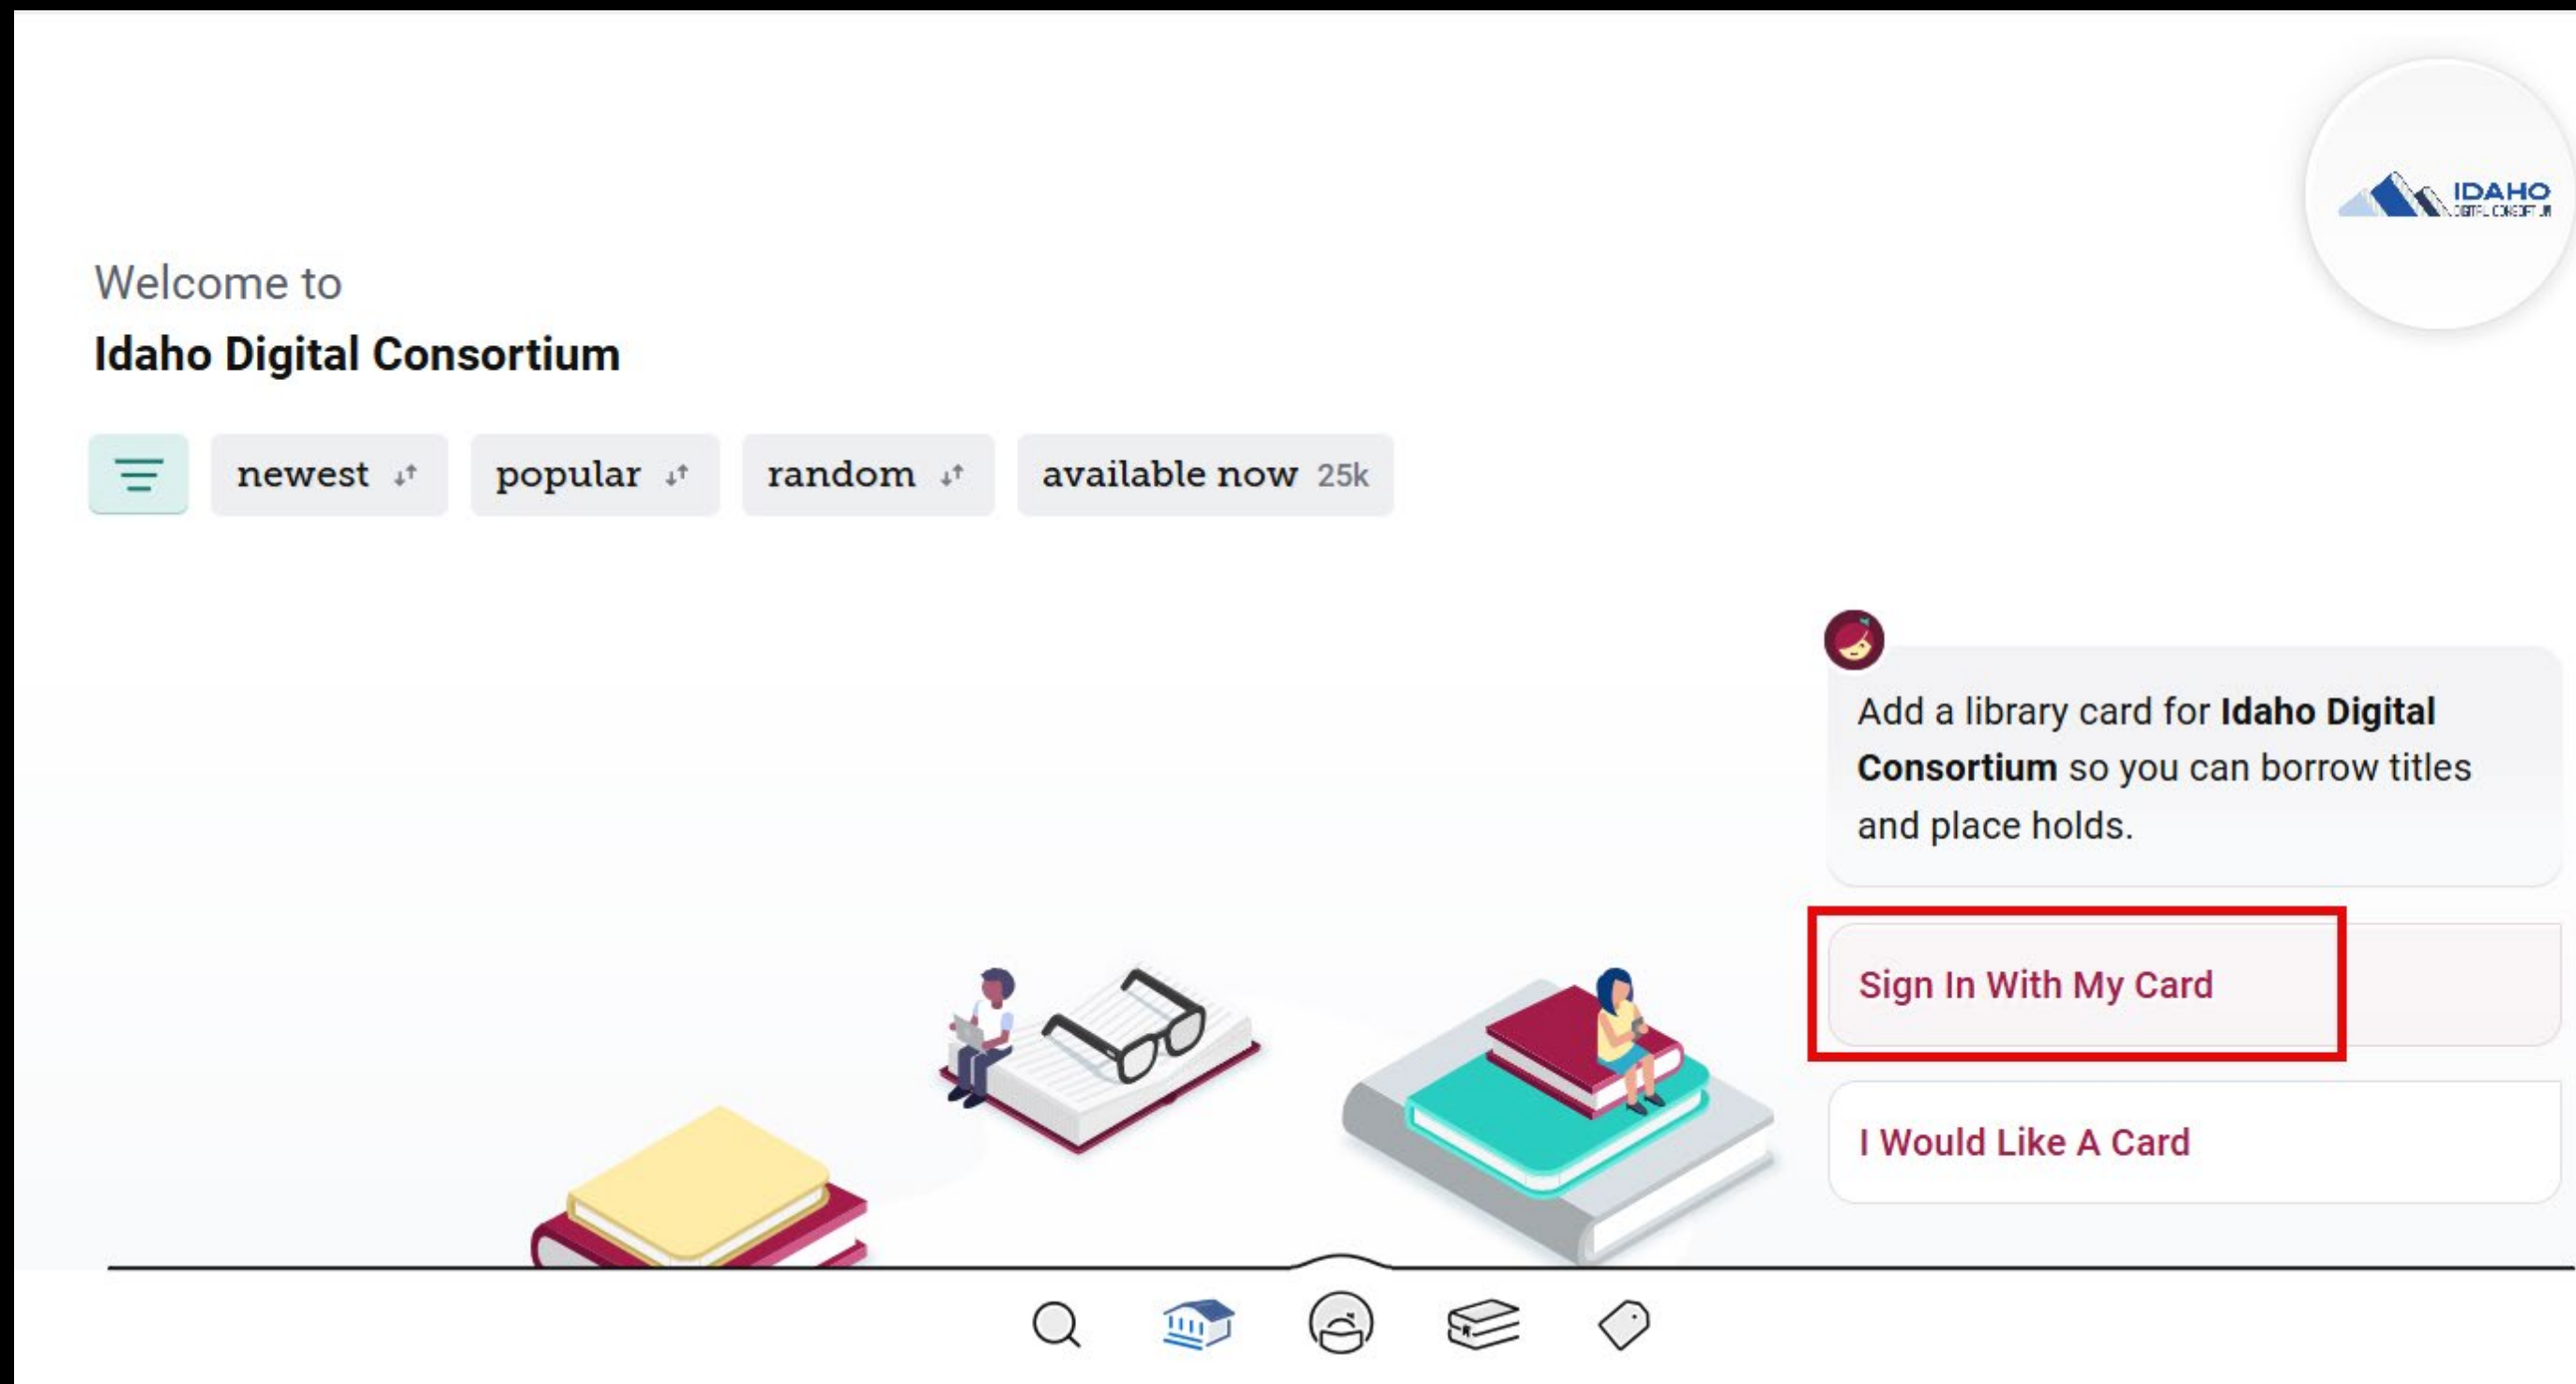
IDAHO
DIGITAL CONSORTIUM

Welcome to
Idaho Digital Consortium

newest
popular
random
available now 25k

Add a library card for **Idaho Digital Consortium** so you can borrow titles and place holds.

Sign In With My Card

I Would Like A Card